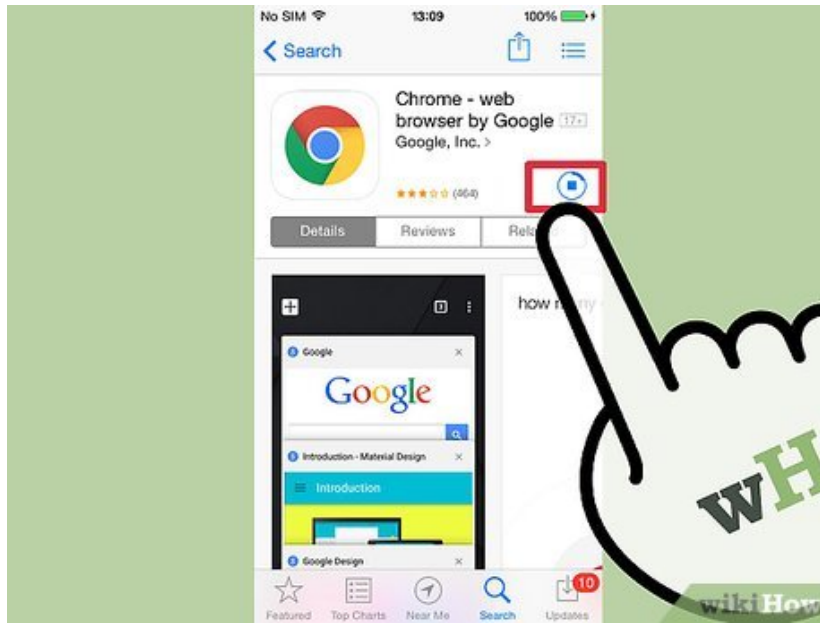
No SIM 13:09 100%

< Search

Chrome - web browser by Google 17+

Google, Inc. >

(464)

Details Reviews Rela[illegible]

how m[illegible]

Google

Google

Introduction - Material Design

Introduction

Google Design

Featured Top Charts Near Me Search Updates 10

wH

wikiHow